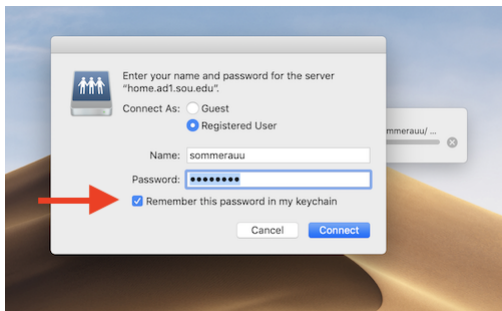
Enter your name and password for the server "home.ad1.sou.edu".

Connect As: Guest

Registered User

Name: sommerauu

Password: ••••••••

Remember this password in my keychain

Cancel

Connect

sommerauu/ ...